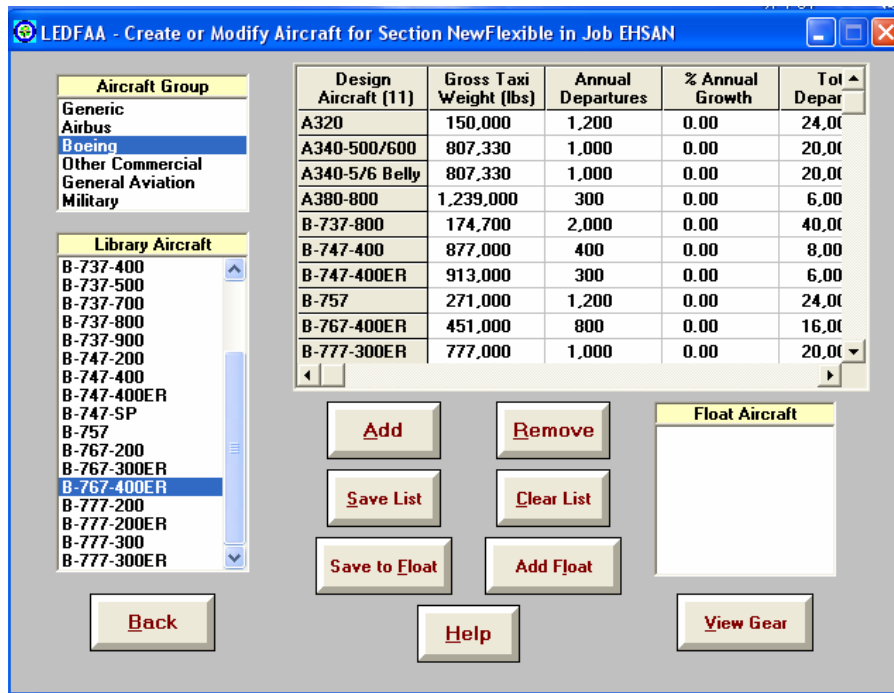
LEDFAA - Create or Modify Aircraft for Section NewFlexible in Job EHSAN

Aircraft Group
Generic
Airbus
Boeing
Other Commercial
General Aviation
Military

Library Aircraft
B-737-400
B-737-500
B-737-700
B-737-800
B-737-900
B-747-200
B-747-400
B-747-400ER
B-747-SP
B-757
B-767-200
B-767-300ER
B-767-400ER
B-777-200
B-777-200ER
B-777-300
B-777-300ER

| Design Aircraft (11) | Gross Taxi Weight (lbs) | Annual Departures | % Annual Growth | Tot Depar |
|---|---|---|---|---|
| A320 | 150,000 | 1,200 | 0.00 | 24,0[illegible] |
| A340-500/600 | 807,330 | 1,000 | 0.00 | 20,0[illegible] |
| A340-5/6 Belly | 807,330 | 1,000 | 0.00 | 20,0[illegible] |
| A380-800 | 1,239,000 | 300 | 0.00 | 6,00 |
| B-737-800 | 174,700 | 2,000 | 0.00 | 40,0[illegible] |
| B-747-400 | 877,000 | 400 | 0.00 | 8,00 |
| B-747-400ER | 913,000 | 300 | 0.00 | 6,00 |
| B-757 | 271,000 | 1,200 | 0.00 | 24,0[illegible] |
| B-767-400ER | 451,000 | 800 | 0.00 | 16,0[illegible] |
| B-777-300ER | 777,000 | 1,000 | 0.00 | 20,0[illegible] |

Add
Remove
Float Aircraft
Save List
Clear List
Save to Float
Add Float
Back
Help
View Gear